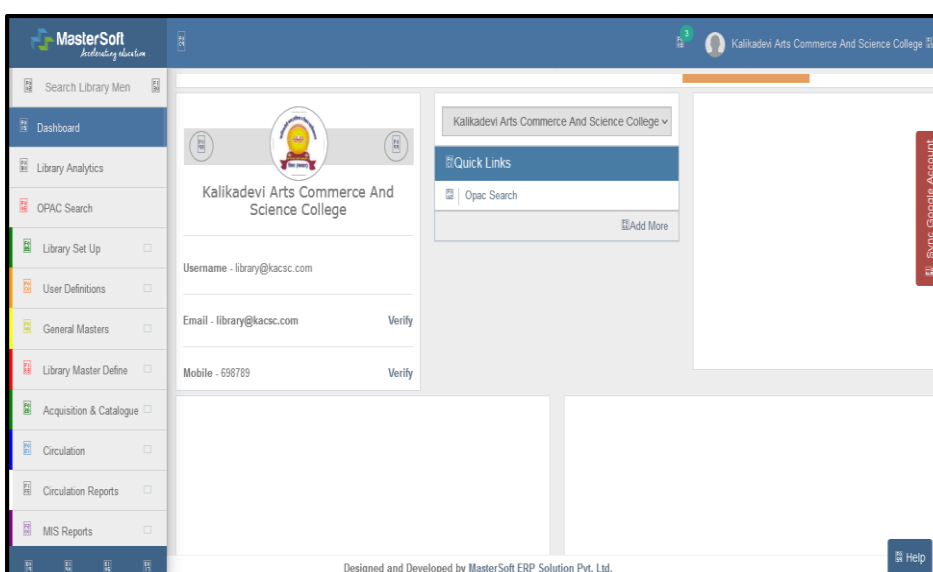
MasterSoft
Accelerating education

3
Kalikadevi Arts Commerce And Science College

Search Library Men

Dashboard

Library Analytics

OPAC Search

Library Set Up

User Definitions

General Masters

Library Master Define

Acquisition & Catalogue

Circulation

Circulation Reports

MIS Reports

Kalikadevi Arts Commerce And Science College

Username - library@kacsc.com

Email - library@kacsc.com
Verify

Mobile - 698789
Verify

Kalikadevi Arts Commerce And Science College

Quick Links

Opac Search

Add More

Sync Google Account

Help

Designed and Developed by MasterSoft ERP Solution Pvt. Ltd.